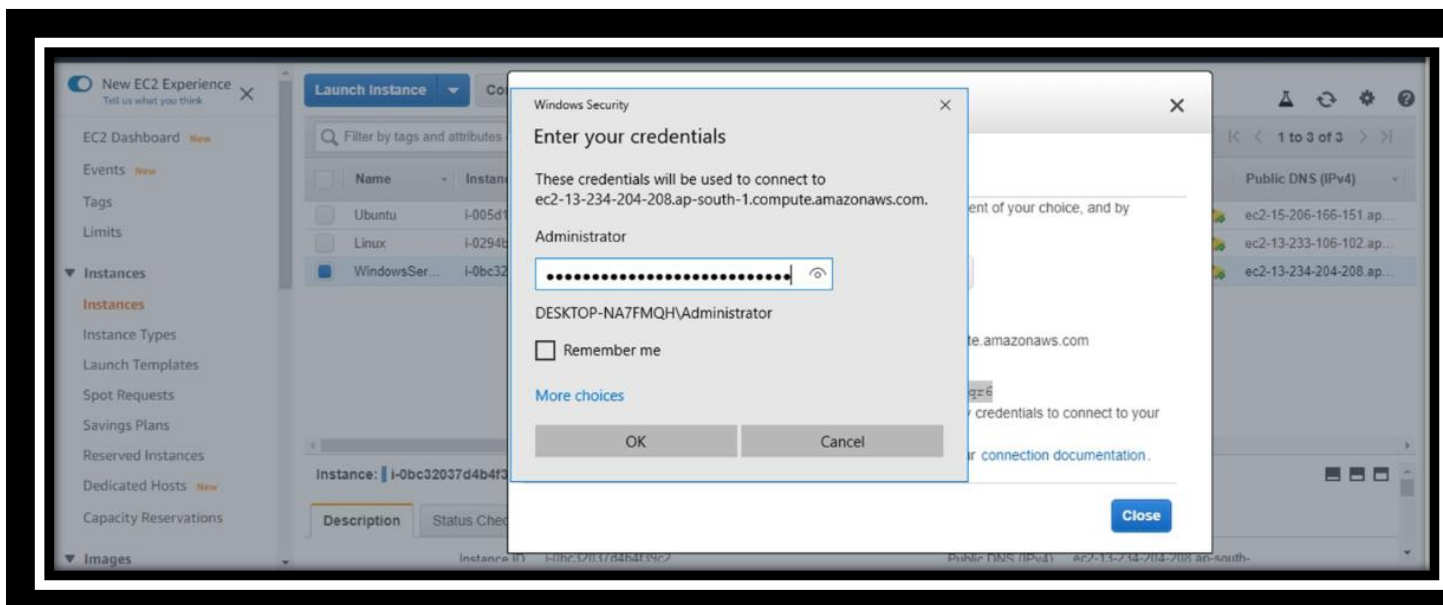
New EC2 Experience
Tell us what you think

EC2 Dashboard New
Events New
Tags
Limits
▼ Instances
Instances
Instance Types
Launch Templates
Spot Requests
Savings Plans
Reserved Instances
Dedicated Hosts New
Capacity Reservations
▼ Images

Launch Instance
Co
Filter by tags and attributes
Name
Instan
Ubuntu i-005d1
Linux i-0294b
WindowsSer... i-0bc32

Instance: i-0bc32037d4b4f3
Description
Status Chec
Instance ID i-0bc32037d4b4f3962

Windows Security
Enter your credentials
These credentials will be used to connect to ec2-13-234-204-208.ap-south-1.compute.amazonaws.com.
Administrator
••••••••••••••••••••••••••••
DESKTOP-NA7FMQH\Administrator
Remember me
More choices
OK
Cancel

ent of your choice, and by
te.amazonaws.com
qz6
credentials to connect to your
r connection documentation.
Close

1 to 3 of 3
Public DNS (IPv4)
ec2-15-206-166-151.ap...
ec2-13-233-106-102.ap...
ec2-13-234-204-208.ap...
Public DNS (IPv4) ec2-13-234-204-208.ap-south-